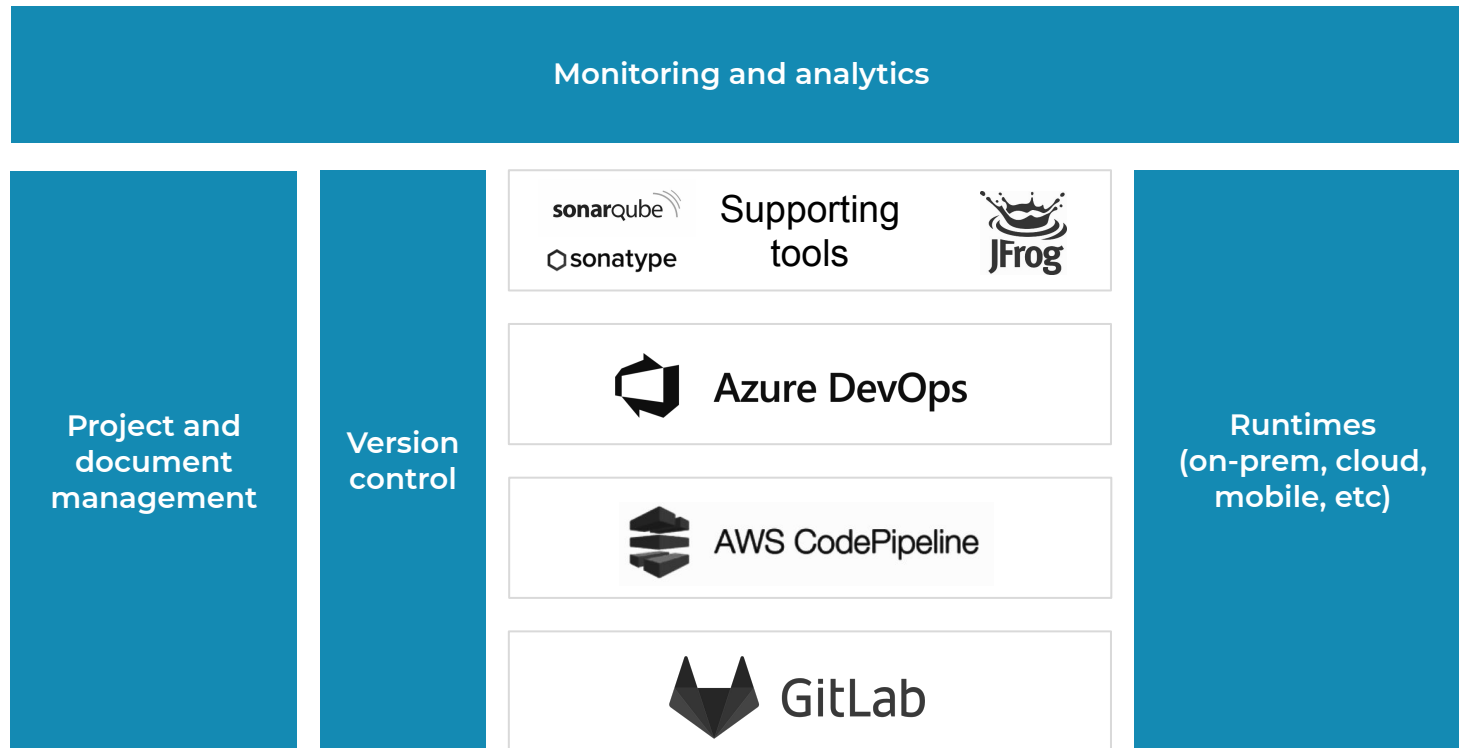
Monitoring and analytics

Project and document management

Version control

sonarqube

sonatype

Supporting tools

JFrog

Azure DevOps

AWS CodePipeline

GitLab

Runtimes (on-prem, cloud, mobile, etc)